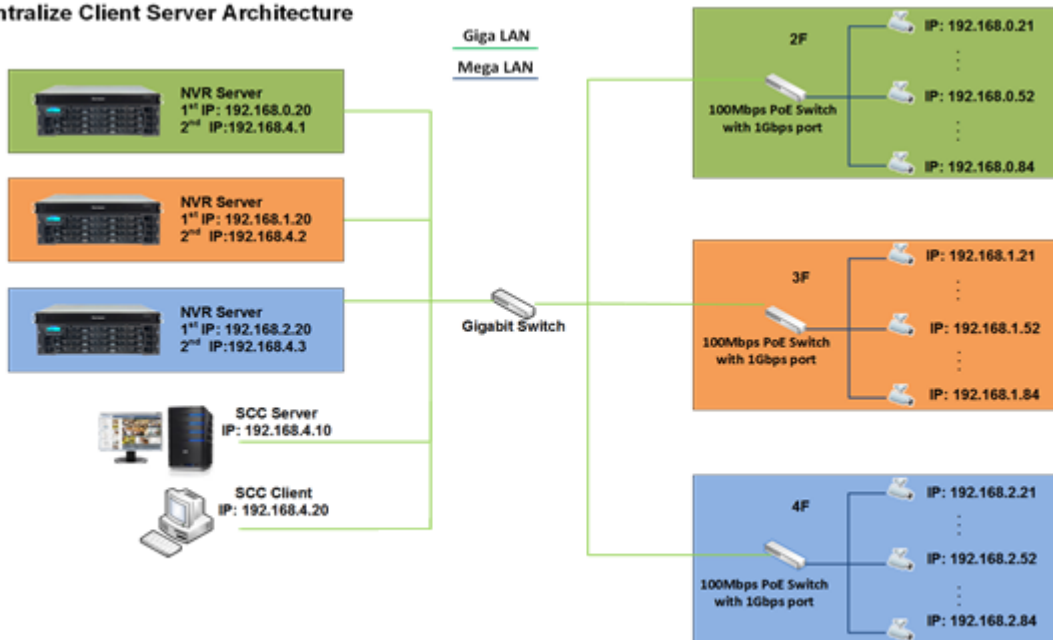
ntralize Client Server Architecture

Giga LAN

Mega LAN

NVR Server
1$^{st}$ IP: 192.168.0.20
2$^{nd}$ IP:192.168.4.1

NVR Server
1$^{st}$ IP: 192.168.1.20
2$^{nd}$ IP:192.168.4.2

NVR Server
1$^{st}$ IP: 192.168.2.20
2$^{nd}$ IP:192.168.4.3

SCC Server
IP: 192.168.4.10

SCC Client
IP: 192.168.4.20

Gigabit Switch

2F
100Mbps PoE Switch with 1Gbps port
IP: 192.168.0.21
IP: 192.168.0.52
IP: 192.168.0.84

3F
100Mbps PoE Switch with 1Gbps port
IP: 192.168.1.21
IP: 192.168.1.52
IP: 192.168.1.84

4F
100Mbps PoE Switch with 1Gbps port
IP: 192.168.2.21
IP: 192.168.2.52
IP: 192.168.2.84